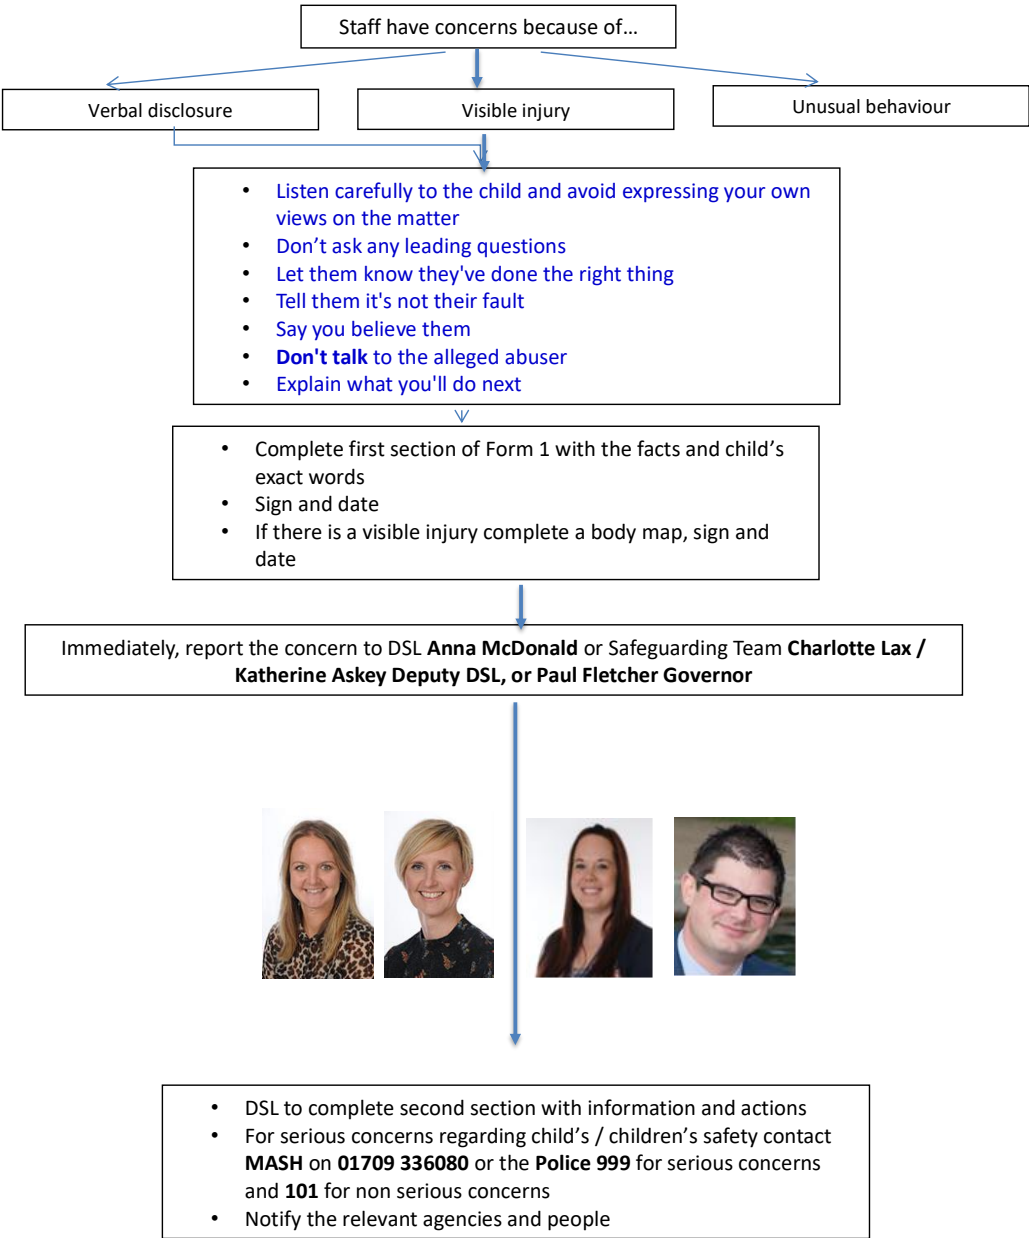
Staff have concerns because of…

Verbal disclosure

Visible injury

Unusual behaviour

- Listen carefully to the child and avoid expressing your own views on the matter
- Don't ask any leading questions
- Let them know they've done the right thing
- Tell them it's not their fault
- Say you believe them
- **Don't talk** to the alleged abuser
- Explain what you'll do next

- Complete first section of Form 1 with the facts and child's exact words
- Sign and date
- If there is a visible injury complete a body map, sign and date

Immediately, report the concern to DSL **Anna McDonald** or Safeguarding Team **Charlotte Lax / Katherine Askey Deputy DSL, or Paul Fletcher Governor**

- DSL to complete second section with information and actions
- For serious concerns regarding child's / children's safety contact **MASH** on **01709 336080** or the **Police 999** for serious concerns and **101** for non serious concerns
- Notify the relevant agencies and people